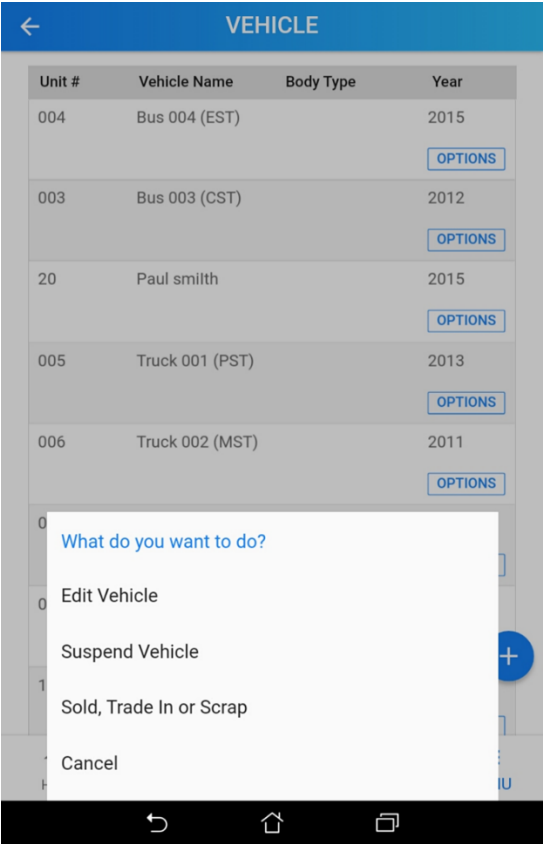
VEHICLE

| Unit # | Vehicle Name | Body Type | Year |
|---|---|---|---|
| 004 | Bus 004 (EST) | | 2015 OPTIONS |
| 003 | Bus 003 (CST) | | 2012 OPTIONS |
| 20 | Paul smilth | | 2015 OPTIONS |
| 005 | Truck 001 (PST) | | 2013 OPTIONS |
| 006 | Truck 002 (MST) | | 2011 OPTIONS |
| 0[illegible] | | | |
| 0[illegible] | | | |
| 1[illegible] | | | |

What do you want to do?

Edit Vehicle

Suspend Vehicle

Sold, Trade In or Scrap

Cancel

+

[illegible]NU